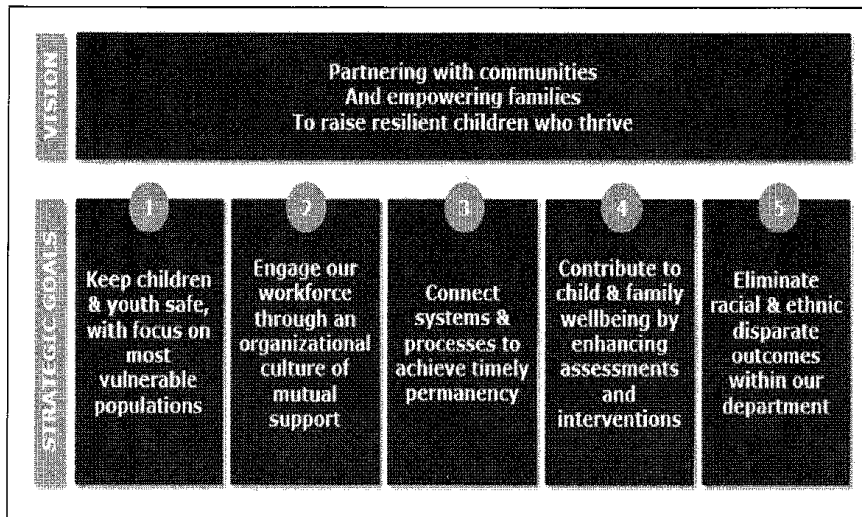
VISION

Partnering with communities
And empowering families
To raise resilient children who thrive

STRATEGIC GOALS

1
Keep children & youth safe, with focus on most vulnerable populations

2
Engage our workforce through an organizational culture of mutual support

3
Connect systems & processes to achieve timely permanency

4
Contribute to child & family wellbeing by enhancing assessments and interventions

5
Eliminate racial & ethnic disparate outcomes within our department